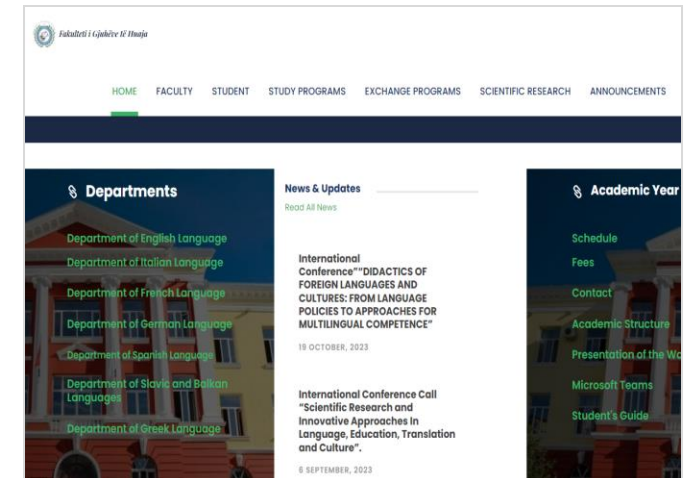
Fakulteti i Gjuhëve të Huaja

HOME FACULTY STUDENT STUDY PROGRAMS EXCHANGE PROGRAMS SCIENTIFIC RESEARCH ANNOUNCEMENTS

Departments

Department of English Language
Department of Italian Language
Department of French Language
Department of German Language
Department of Spanish Language
Department of Slavic and Balkan Languages
Department of Greek Language

News & Updates

Read All News

International Conference""DIDACTICS OF FOREIGN LANGUAGES AND CULTURES: FROM LANGUAGE POLICIES TO APPROACHES FOR MULTILINGUAL COMPETENCE"

19 OCTOBER, 2023

International Conference Call "Scientific Research and Innovative Approaches In Language, Education, Translation and Culture".

8 SEPTEMBER, 2023

Academic Year

Schedule
Fees
Contact
Academic Structure
Presentation of the Wo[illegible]
Microsoft Teams
Student's Guide